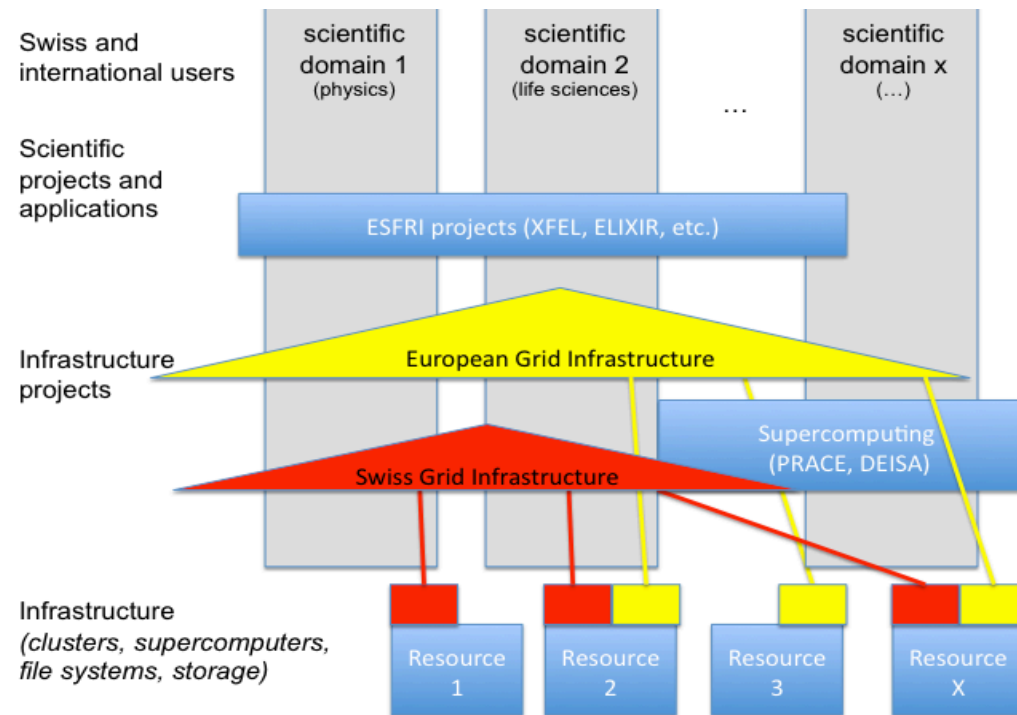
Swiss and international users

scientific domain 1 (physics)

scientific domain 2 (life sciences)

…

scientific domain x (…)

Scientific projects and applications

ESFRI projects (XFEL, ELIXIR, etc.)

Infrastructure projects

European Grid Infrastructure

Supercomputing (PRACE, DEISA)

Swiss Grid Infrastructure

Infrastructure *(clusters, supercomputers, file systems, storage)*

Resource 1

Resource 2

Resource 3

Resource X